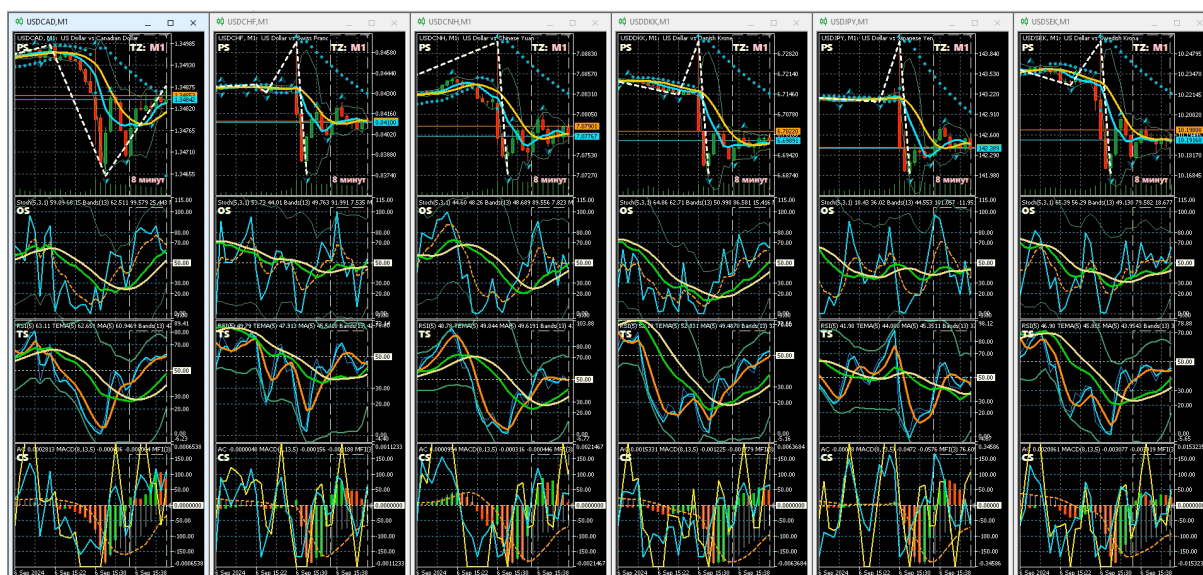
USDCAD,M1
USDCAD, M1: US Dollar vs Canadian Dollar
PS
TZ: M1
1.34865
1.34800
1.34735
1.34600
1.34535
1.34470
1.34405
8 минут
Stoch(5,3,1) 59.09 68.15 Bands(13) 62.511 99.579 25.443
OS
115.00
80.00
70.00
50.00
30.00
20.00
0.00
-15.00
RSI(5) 63.11 TEMA(5) 62.657 MA(5) 60.9463 Bands(13)
TS
93.41
70.00
50.00
30.00
20.00
-9.23
AC 0.0002813 MACD(8,13,5) -0.00006 -0.00004 MFI(3)
CS
0.0006538
150.00
100.00
50.00
0.0000000
-50.00
-100.00
-150.00
-0.0006538
5 Sep 2024
5 Sep 15:22
5 Sep 15:30
5 Sep 15:38

USDCHF,M1
USDCHF, M1: US Dollar vs Swiss Franc
PS
TZ: M1
0.84580
0.84440
0.84300
0.84160
0.84020
0.83880
0.83740
8 минут
Stoch(5,3,1) 53.72 44.01 Bands(13) 49.763 91.991 7.535
OS
115.00
80.00
70.00
50.00
30.00
20.00
0.00
-15.00
RSI(5) 49.79 TEMA(5) 47.313 MA(5) 45.5405 Bands(13)
TS
80.00
50.00
30.00
20.00
-5.46
AC -0.0000048 MACD(8,13,5) -0.00015 -0.00018 MFI(3)
CS
0.0011233
150.00
100.00
50.00
0.0000000
-50.00
-100.00
-150.00
-0.0011233
5 Sep 2024
5 Sep 15:22
5 Sep 15:30
5 Sep 15:38

USDCNH,M1
USDCNH, M1: US Dollar vs Chinese Yuan
PS
TZ: M1
7.08830
7.08570
7.08310
7.08050
7.07790
7.07530
7.07270
8 минут
Stoch(5,3,1) 44.60 48.26 Bands(13) 46.689 85.556 7.823
OS
115.00
80.00
70.00
50.00
30.00
20.00
0.00
-15.00
RSI(5) 48.78 TEMA(5) 49.044 MA(5) 49.6191 Bands(13)
TS
103.88
80.00
50.00
30.00
20.00
-5.77
AC 0.0000954 MACD(8,13,5) -0.00316 -0.00446 MFI(3)
CS
0.0021467
150.00
100.00
50.00
0.0000000
-50.00
-100.00
-150.00
-0.0021467
5 Sep 2024
5 Sep 15:22
5 Sep 15:30
5 Sep 15:38

USDDKK,M1
USDDKK, M1: US Dollar vs Danish Krone
PS
TZ: M1
6.72820
6.72140
6.71460
6.70780
6.70100
6.69420
6.68740
8 минут
Stoch(5,3,1) 64.86 62.71 Bands(13) 50.998 86.581 15.416
OS
115.00
80.00
70.00
50.00
30.00
20.00
0.00
-15.00
RSI(5) 52.57 TEMA(5) 52.831 MA(5) 49.4870 Bands(13)
TS
79.86
50.00
30.00
20.00
-5.36
AC 0.0015331 MACD(8,13,5) -0.00125 -0.00279 MFI(3)
CS
0.0063684
150.00
100.00
50.00
0.0000000
-50.00
-100.00
-150.00
-0.0063684
5 Sep 2024
5 Sep 15:22
5 Sep 15:30
5 Sep 15:38

USDJPY,M1
USDJPY, M1: US Dollar vs Japanese Yen
PS
TZ: M1
143.840
143.530
143.220
142.910
142.000
142.289
141.980
8 минут
Stoch(5,3,1) 18.40 36.02 Bands(13) 44.553 101.057 -11.95
OS
115.00
80.00
70.00
50.00
30.00
20.00
0.00
-15.00
RSI(5) 41.98 TEMA(5) 44.000 MA(5) 45.3511 Bands(13)
TS
78.12
50.00
30.00
20.00
-5.21
AC -0.00060 MACD(8,13,5) -0.0472 -0.0576 MFI(3)
CS
0.34506
150.00
100.00
50.00
0.0000000
-50.00
-100.00
-150.00
-0.34506
5 Sep 2024
5 Sep 15:22
5 Sep 15:30
5 Sep 15:38

USDSEK,M1
USDSEK, M1: US Dollar vs Swedish Krona
PS
TZ: M1
10.24795
10.23410
10.22025
10.20820
10.19808
10.18170
10.16845
8 минут
Stoch(5,3,1) 65.39 56.29 Bands(13) 49.130 79.582 18.677
OS
115.00
80.00
70.00
50.00
30.00
20.00
0.00
-15.00
RSI(5) 46.90 TEMA(5) 46.855 MA(5) 43.9543 Bands(13)
TS
79.88
50.00
30.00
20.00
-5.45
AC 0.0028861 MACD(8,13,5) -0.00377 -0.00419 MFI(3)
CS
0.0153235
150.00
100.00
50.00
0.0000000
-50.00
-100.00
-150.00
-0.0153235
5 Sep 2024
5 Sep 15:22
5 Sep 15:30
5 Sep 15:38